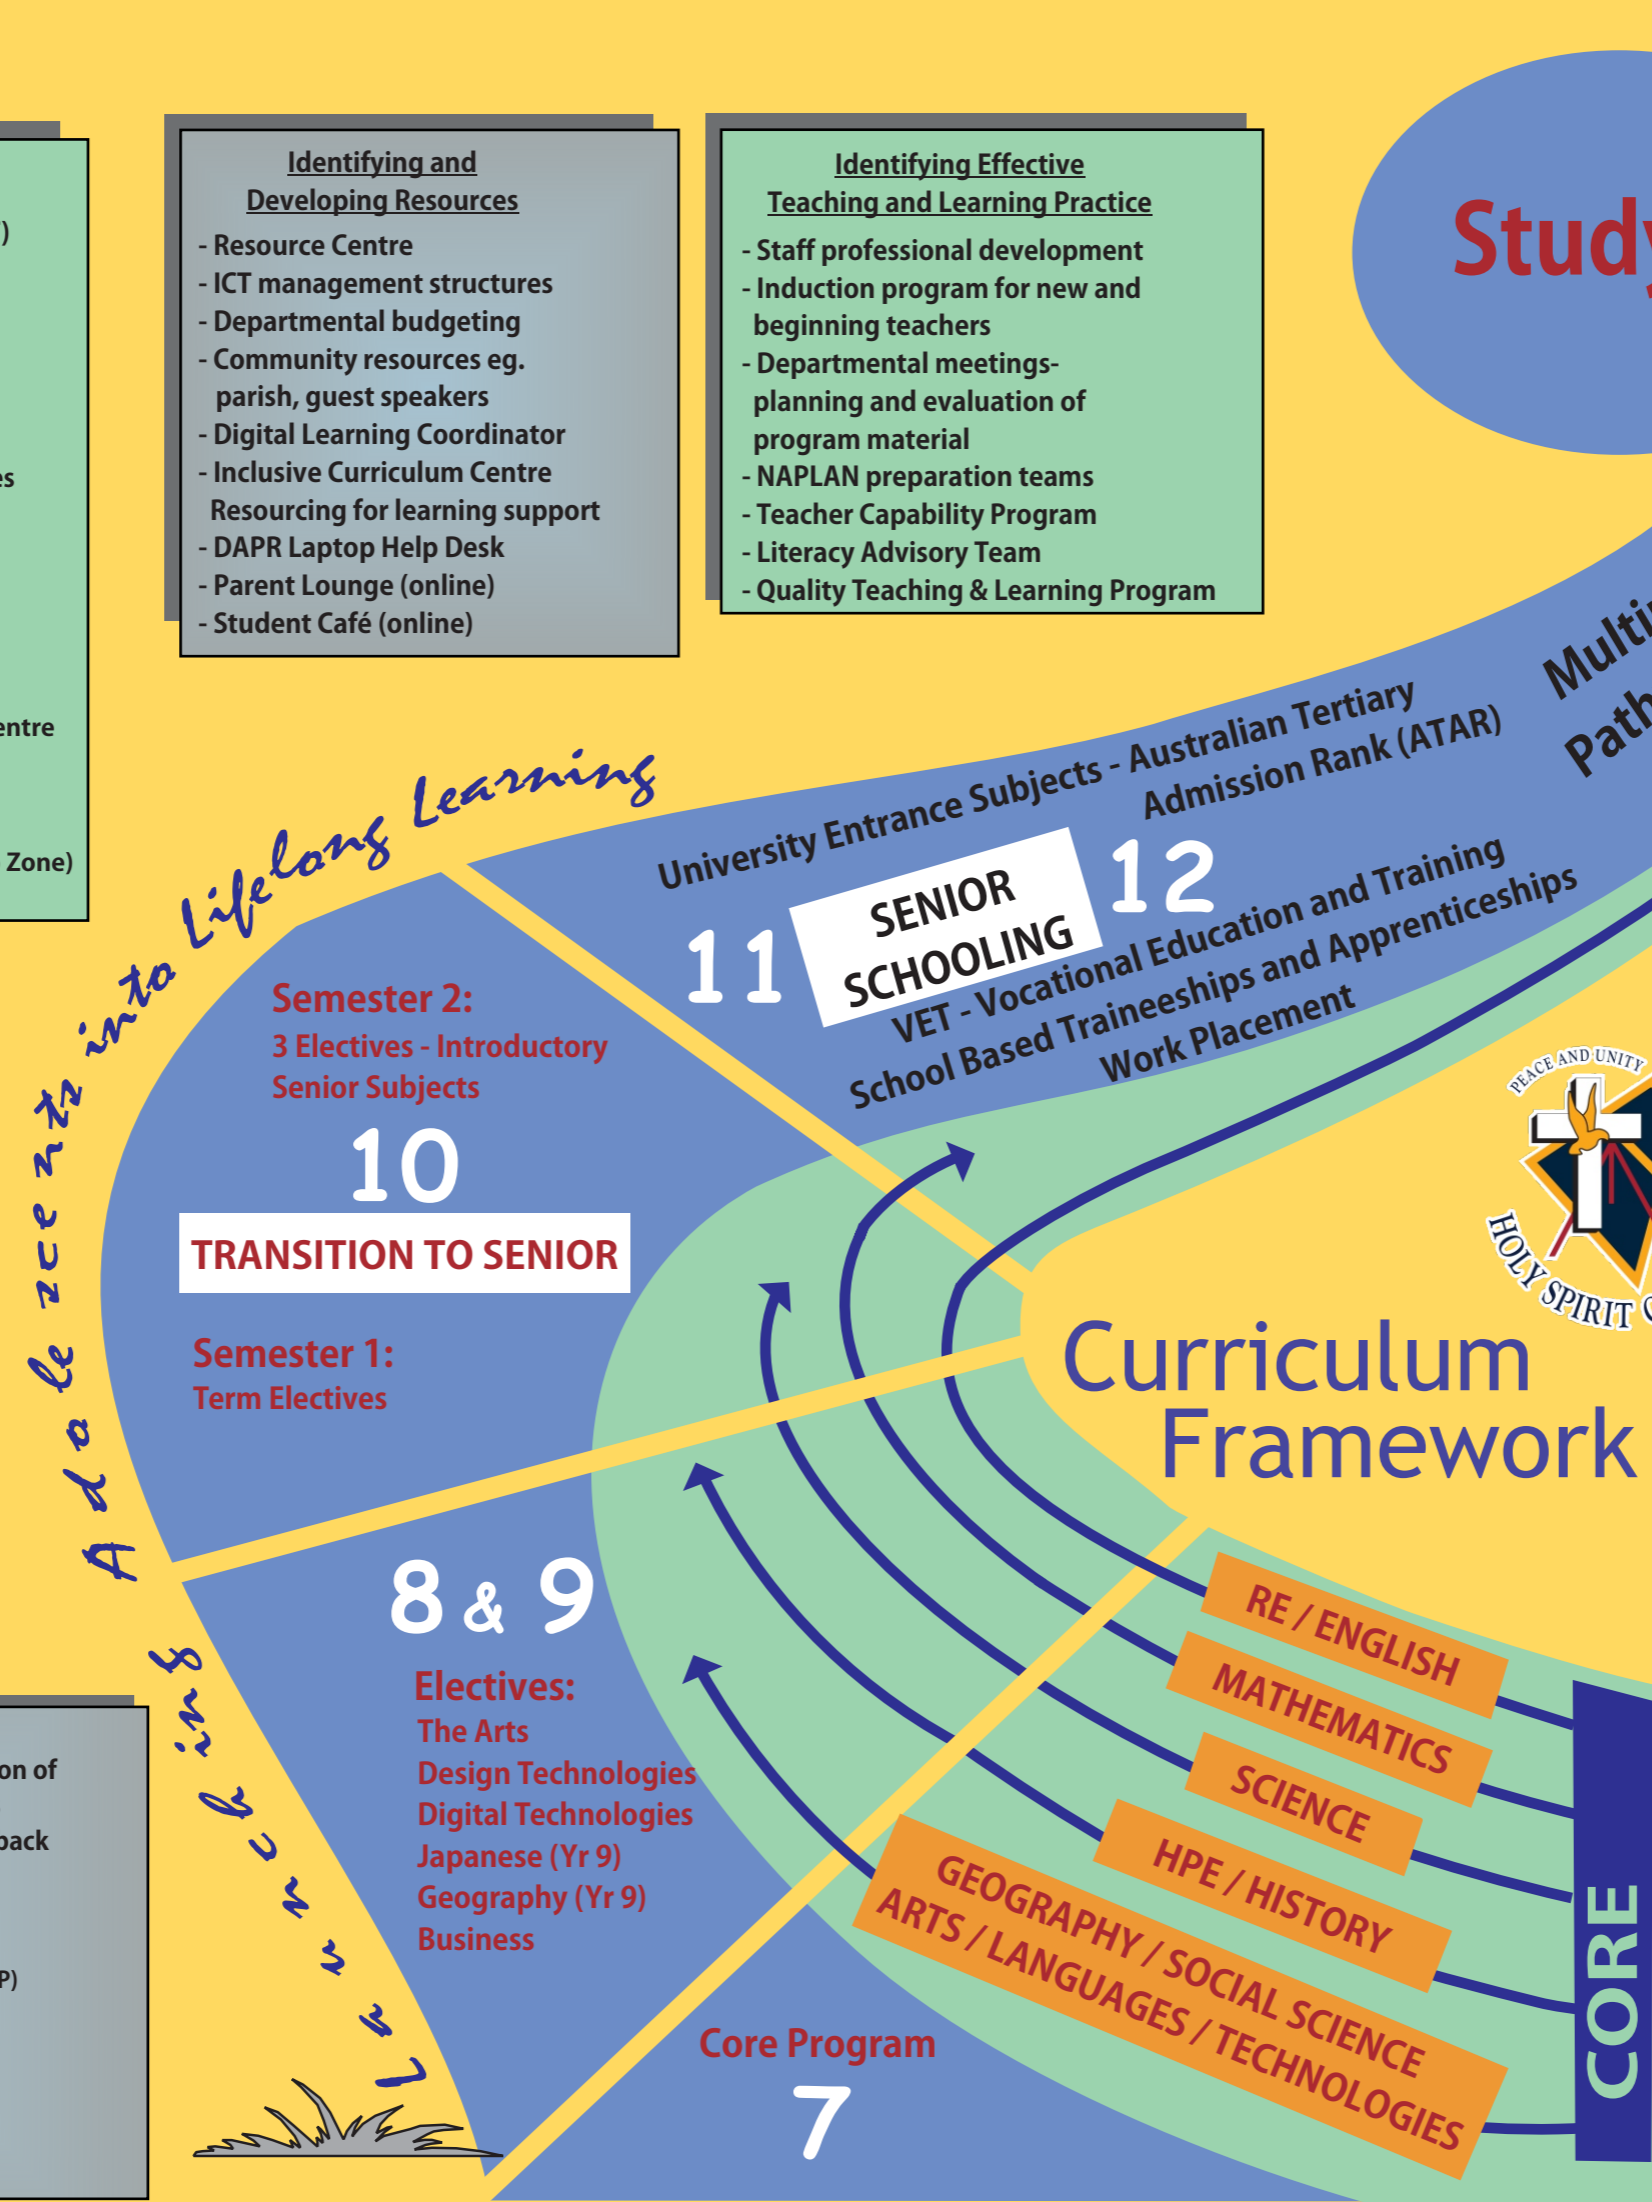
)

es

entre

Zone)

Identifying and Developing Resources

- Resource Centre
- ICT management structures
- Departmental budgeting
- Community resources eg. parish, guest speakers
- Digital Learning Coordinator
- Inclusive Curriculum Centre Resourcing for learning support
- DAPR Laptop Help Desk
- Parent Lounge (online)
- Student Café (online)

Identifying Effective Teaching and Learning Practice

- Staff professional development
- Induction program for new and beginning teachers
- Departmental meetings- planning and evaluation of program material
- NAPLAN preparation teams
- Teacher Capability Program
- Literacy Advisory Team
- Quality Teaching & Learning Program

Study

Multi Path

Learning Adolescents into Lifelong Learning

University Entrance Subjects - Australian Tertiary Admission Rank (ATAR)

11 SENIOR SCHOOLING 12

VET - Vocational Education and Training
School Based Traineeships and Apprenticeships
Work Placement

PEACE AND UNITY
HOLY SPIRIT C

Semester 2:
3 Electives - Introductory Senior Subjects

10

TRANSITION TO SENIOR

Semester 1:
Term Electives

Curriculum Framework

8 & 9

Electives:
The Arts
Design Technologies
Digital Technologies
Japanese (Yr 9)
Geography (Yr 9)
Business

RE / ENGLISH
MATHEMATICS
SCIENCE
HPE / HISTORY
GEOGRAPHY / SOCIAL SCIENCE
ARTS / LANGUAGES / TECHNOLOGIES

CORE

Core Program
7

on of
back
P)